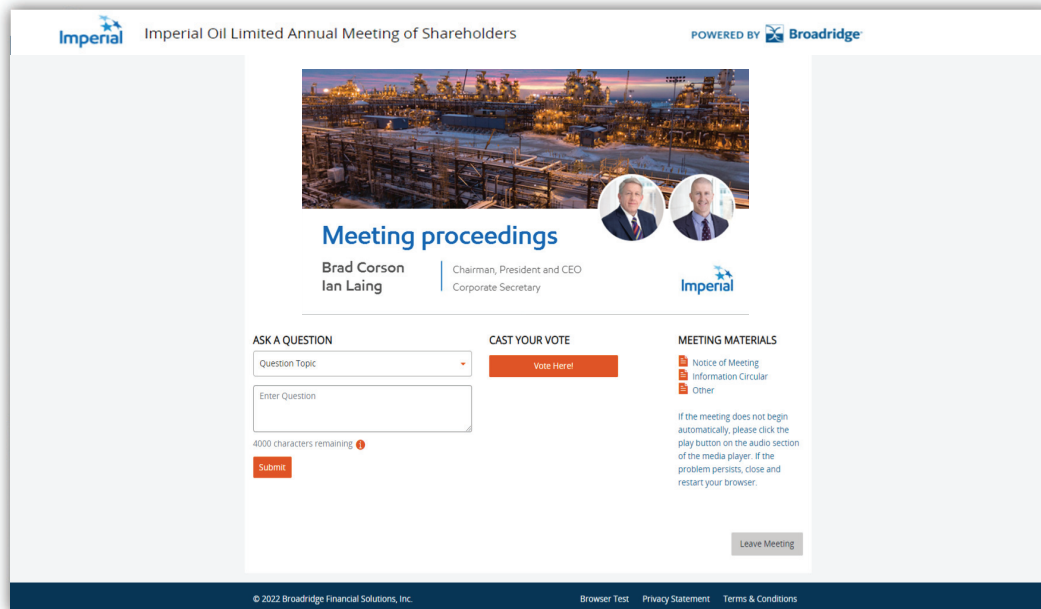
Imperial Imperial Oil Limited Annual Meeting of Shareholders POWERED BY Broadridge

Meeting proceedings

Brad Corson | Chairman, President and CEO
Ian Laing | Corporate Secretary

Imperial

ASK A QUESTION

Question Topic

Enter Question

4000 characters remaining

Submit

CAST YOUR VOTE

Vote Here!

MEETING MATERIALS

Notice of Meeting
Information Circular
Other

If the meeting does not begin automatically, please click the play button on the audio section of the media player. If the problem persists, close and restart your browser.

Leave Meeting

© 2022 Broadridge Financial Solutions, Inc. Browser Test Privacy Statement Terms & Conditions